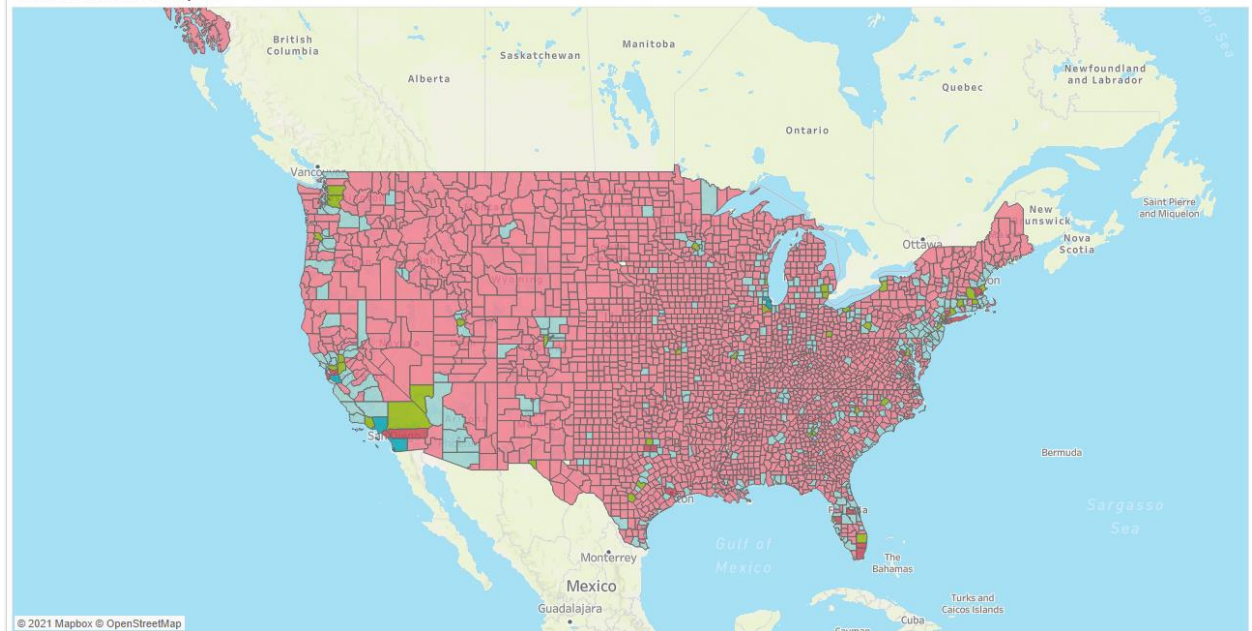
British Columbia
Saskatchewan
Manitoba
Alberta
Newfoundland and Labrador
Quebec
Ontario
Vanco
New Brunswick
Saint Pierre and Miquelon
Ottawa
Nova Scotia
Bermuda
Sargasso Sea
Gulf of Mexico
The Bahamas
Monterrey
Mexico
Guadalajara
Turks and Caicos Islands
Cuba
© 2021 Mapbox © OpenStreetMap